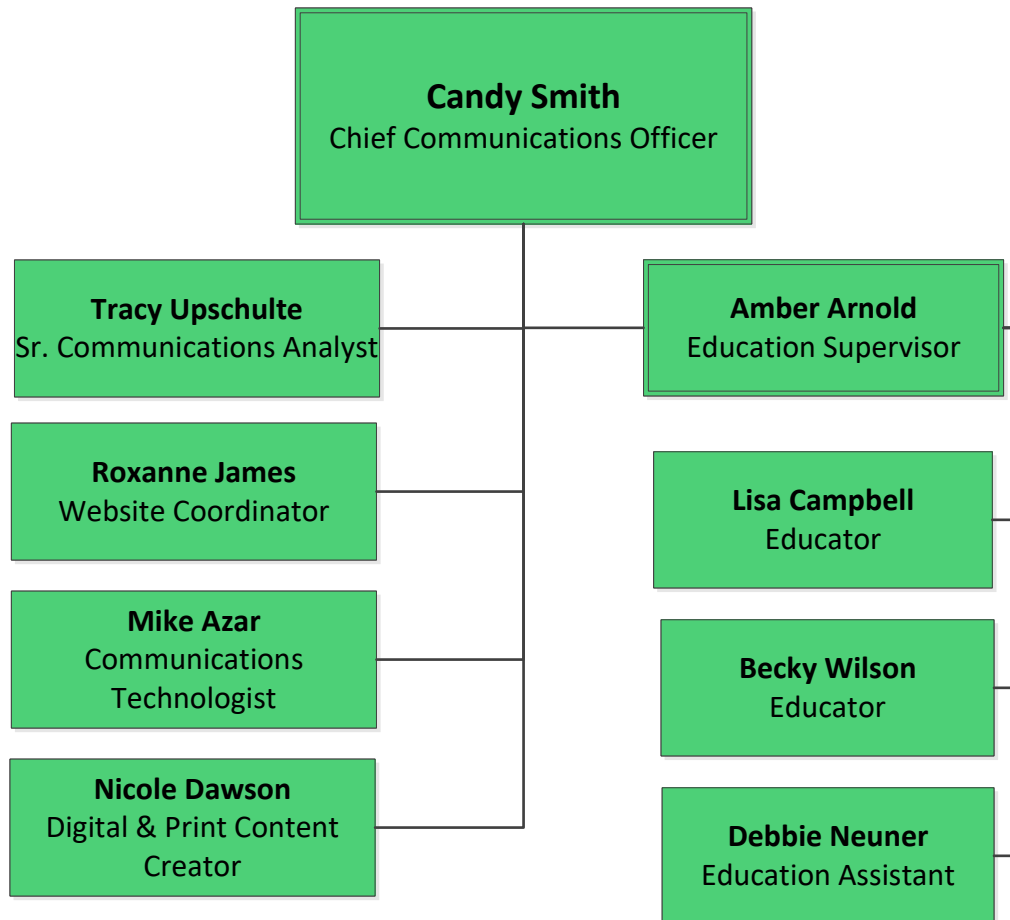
**Candy Smith**
Chief Communications Officer

**Tracy Upschulte**
Sr. Communications Analyst

**Roxanne James**
Website Coordinator

**Mike Azar**
Communications Technologist

**Nicole Dawson**
Digital & Print Content Creator

**Amber Arnold**
Education Supervisor

**Lisa Campbell**
Educator

**Becky Wilson**
Educator

**Debbie Neuner**
Education Assistant